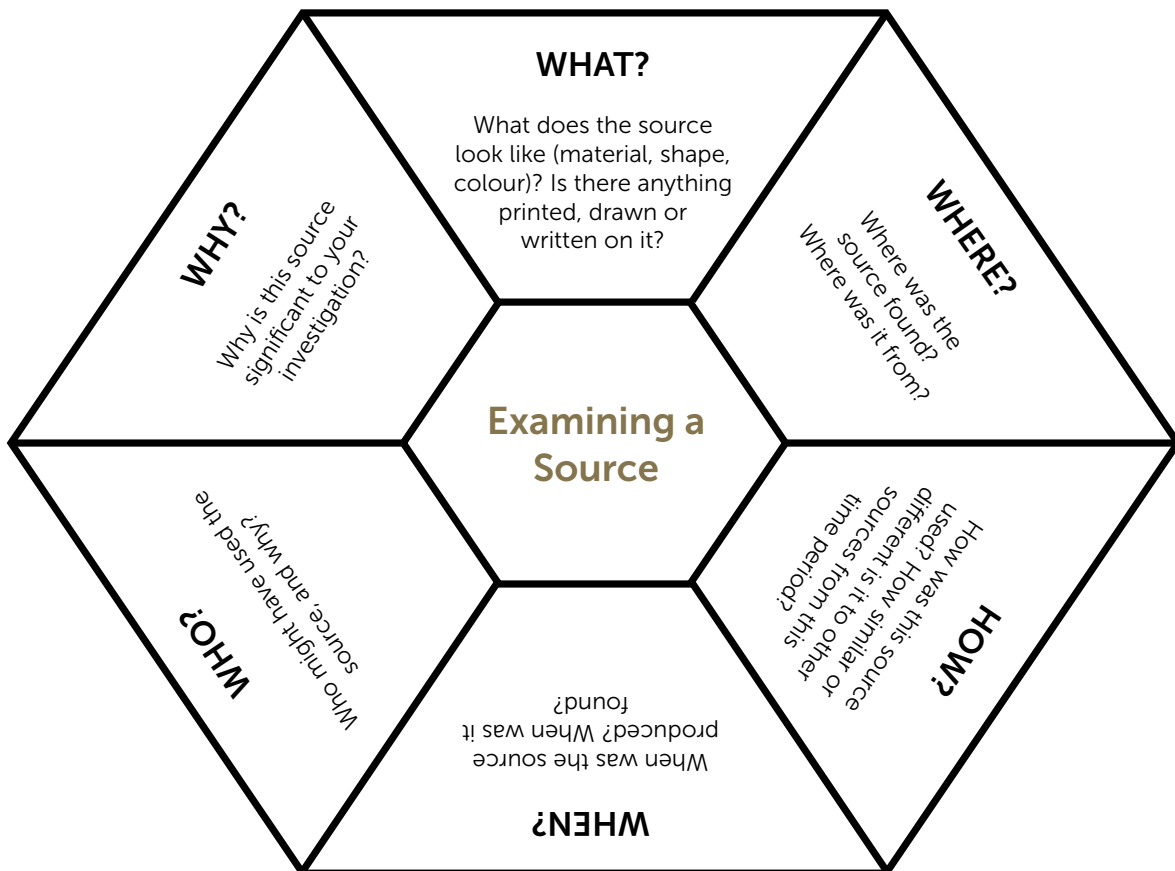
Examining a Source

WHAT?

What does the source look like (material, shape, colour)? Is there anything printed, drawn or written on it?

WHERE?

Where was the source found? Where was it from?

HOW?

How was this source used? How similar or different is it to other sources from this time period?

WHEN?

When was the source produced? When was it found?

WHO?

Who might have used the source, and why?

WHY?

Why is this source significant to your investigation?